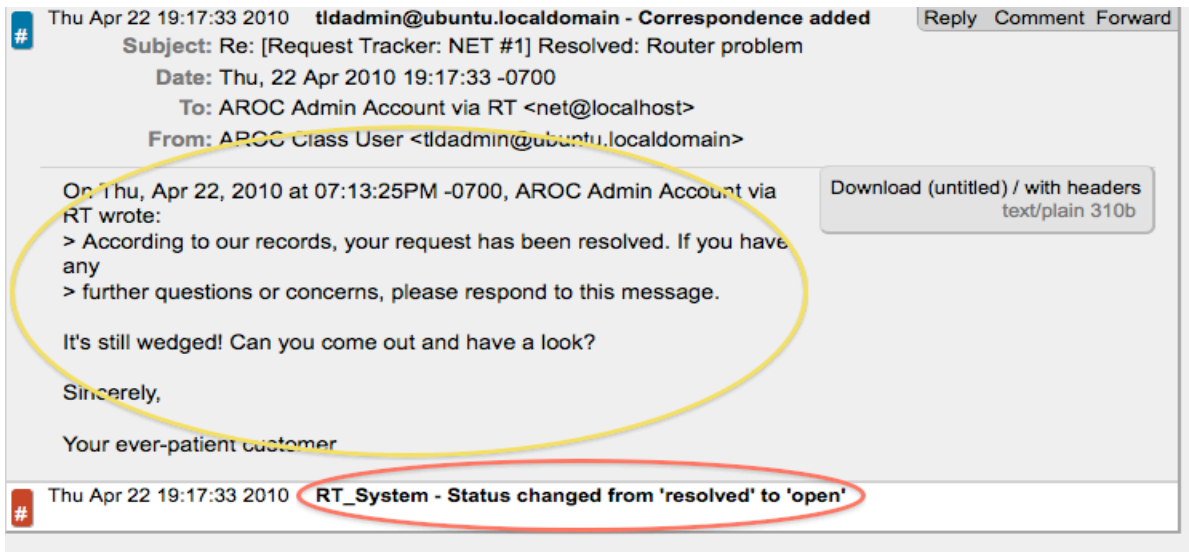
# Thu Apr 22 19:17:33 2010 **tldadmin@ubuntu.localdomain - Correspondence added** Reply Comment Forward

Subject: Re: [Request Tracker: NET #1] Resolved: Router problem
Date: Thu, 22 Apr 2010 19:17:33 -0700
To: AROC Admin Account via RT <net@localhost>
From: AROC Class User <tldadmin@ubuntu.localdomain>

Download (untitled) / with headers
text/plain 310b

On Thu, Apr 22, 2010 at 07:13:25PM -0700, AROC Admin Account via RT wrote:
> According to our records, your request has been resolved. If you have any
> further questions or concerns, please respond to this message.

It's still wedged! Can you come out and have a look?

Sincerely,

Your ever-patient customer

# Thu Apr 22 19:17:33 2010 **RT_System - Status changed from 'resolved' to 'open'**